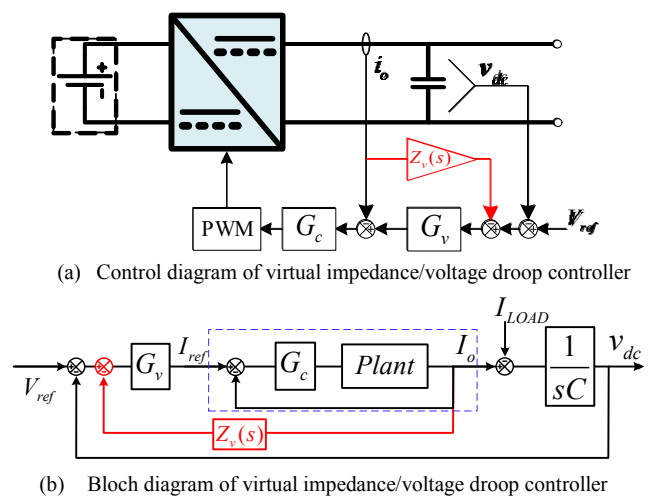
+

$i_o$

$v_{dc}$

$Z_v(s)$

PWM

$G_c$

$G_v$

$V_{ref}$

(a) Control diagram of virtual impedance/voltage droop controller

$I_{LOAD}$

$G_v$

$I_{ref}$

$G_c$

$Plant$

$I_o$

$\frac{1}{sC}$

$v_{dc}$

$V_{ref}$

$Z_v(s)$

(b) Bloch diagram of virtual impedance/voltage droop controller